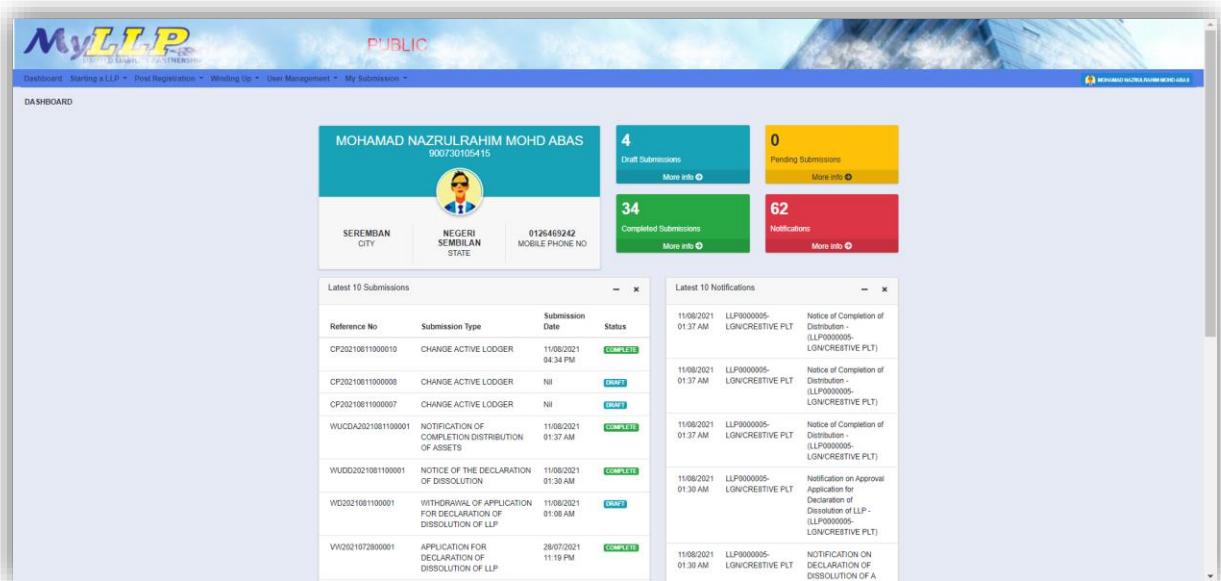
MyLLP
LIMITED LIABILITY PARTNERSHIP
PUBLIC

Dashboard Starting a LLP ▾ Post Registration ▾ Winding Up ▾ User Management ▾ My Submission ▾
MOHAMAD NAZRULRAHIM MOHD ABAS

DASHBOARD

MOHAMAD NAZRULRAHIM MOHD ABAS
900730105415

SEREMBAN
CITY

NEGERI SEMBILAN
STATE

0126469242
MOBILE PHONE NO

4
Draft Submissions
More info

0
Pending Submissions
More info

34
Completed Submissions
More info

62
Notifications
More info

Latest 10 Submissions

| Reference No | Submission Type | Submission Date | Status |
|---|---|---|---|
| CP20210811000010 | CHANGE ACTIVE LODGER | 11/08/2021 04:34 PM | COMPLETE |
| CP20210811000008 | CHANGE ACTIVE LODGER | Nil | DRAFT |
| CP20210811000007 | CHANGE ACTIVE LODGER | Nil | DRAFT |
| WUCDA2021081100001 | NOTIFICATION OF COMPLETION DISTRIBUTION OF ASSETS | 11/08/2021 01:37 AM | COMPLETE |
| WUDD2021081100001 | NOTICE OF THE DECLARATION OF DISSOLUTION | 11/08/2021 01:30 AM | COMPLETE |
| WD2021081100001 | WITHDRAWAL OF APPLICATION FOR DECLARATION OF DISSOLUTION OF LLP | 11/08/2021 01:08 AM | DRAFT |
| VW2021072800001 | APPLICATION FOR DECLARATION OF DISSOLUTION OF LLP | 28/07/2021 11:19 PM | COMPLETE |

Latest 10 Notifications

| | | |
|---|---|---|
| 11/08/2021 01:37 AM | LLP0000005-LGN/CRE8TIVE PLT | Notice of Completion of Distribution - (LLP0000005-LGN/CRE8TIVE PLT) |
| 11/08/2021 01:37 AM | LLP0000005-LGN/CRE8TIVE PLT | Notice of Completion of Distribution - (LLP0000005-LGN/CRE8TIVE PLT) |
| 11/08/2021 01:37 AM | LLP0000005-LGN/CRE8TIVE PLT | Notice of Completion of Distribution - (LLP0000005-LGN/CRE8TIVE PLT) |
| 11/08/2021 01:30 AM | LLP0000005-LGN/CRE8TIVE PLT | Notification on Approval Application for Declaration of Dissolution of LLP - (LLP0000005-LGN/CRE8TIVE PLT) |
| 11/08/2021 01:30 AM | LLP0000005-LGN/CRE8TIVE PLT | NOTIFICATION ON DECLARATION OF DISSOLUTION OF A |